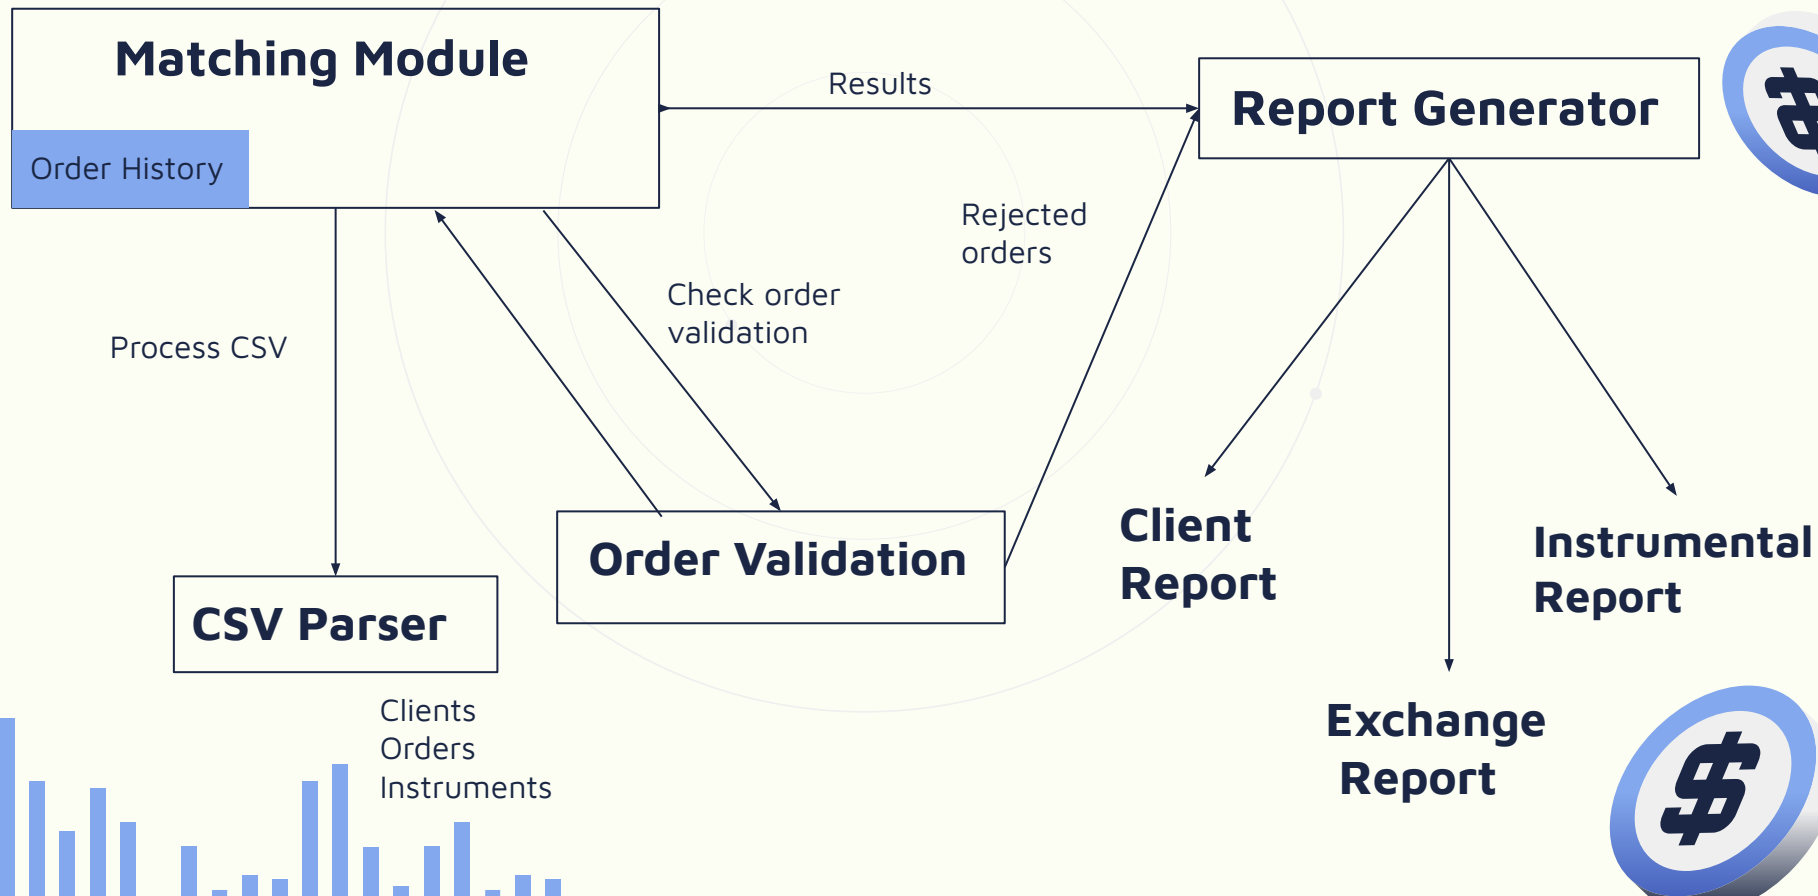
Matching Module

Order History

Results

Report Generator

Rejected orders

Check order validation

Process CSV

Order Validation

CSV Parser

Client Report

Instrumental Report

Exchange Report

Clients
Orders
Instruments